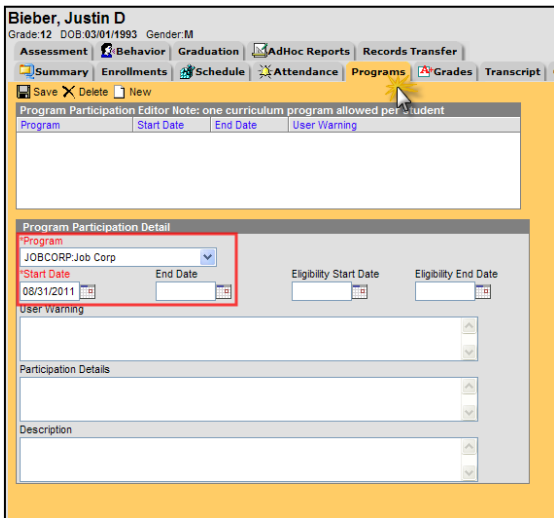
Bieber, Justin D
Grade:12 DOB:03/01/1993 Gender:M

Assessment | Behavior | Graduation | AdHoc Reports | Records Transfer
Summary | Enrollments | Schedule | Attendance | Programs | Grades | Transcript

Save Delete New

Program Participation Editor Note: one curriculum program allowed per student

| Program | Start Date | End Date | User Warning |
|---|---|---|---|

Program Participation Detail

*Program
JOBCORP:Job Corp

*Start Date
08/31/2011

End Date

Eligibility Start Date

Eligibility End Date

User Warning

Participation Details

Description